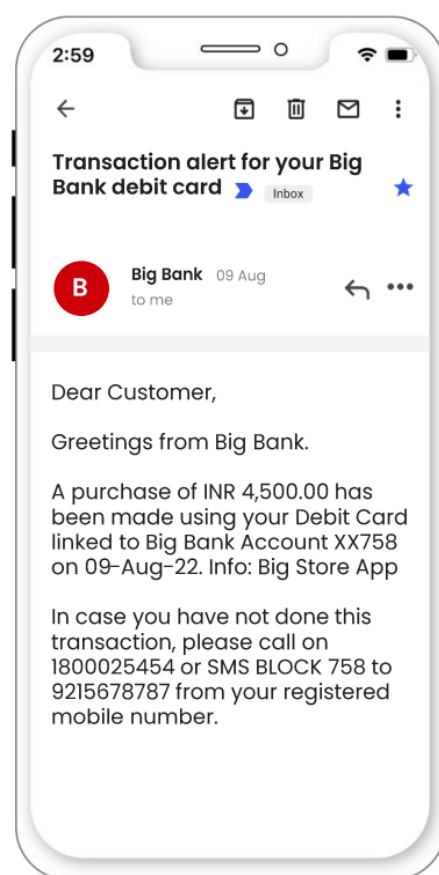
2:59

Transaction alert for your Big Bank debit card Inbox

B

Big Bank 09 Aug
to me

Dear Customer,

Greetings from Big Bank.

A purchase of INR 4,500.00 has been made using your Debit Card linked to Big Bank Account XX758 on 09-Aug-22. Info: Big Store App

In case you have not done this transaction, please call on 1800025454 or SMS BLOCK 758 to 9215678787 from your registered mobile number.